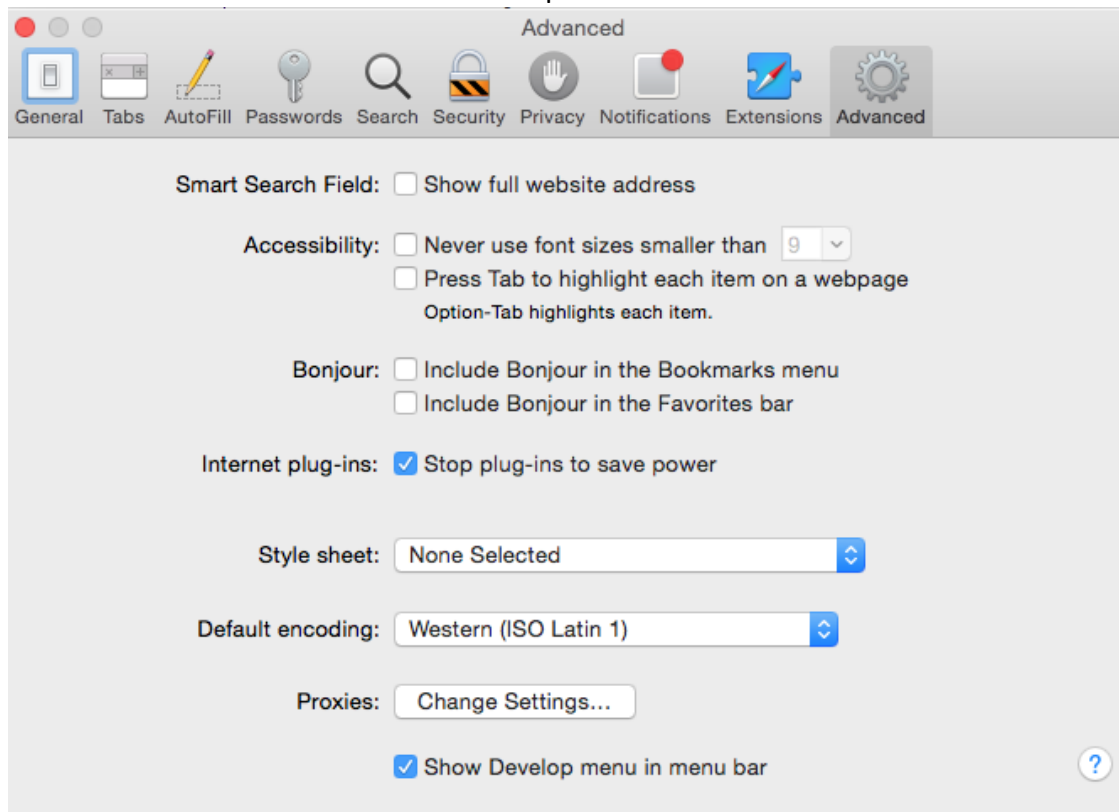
Advanced

General Tabs AutoFill Passwords Search Security Privacy Notifications Extensions Advanced

Smart Search Field: Show full website address

Accessibility: Never use font sizes smaller than 9
Press Tab to highlight each item on a webpage
Option-Tab highlights each item.

Bonjour: Include Bonjour in the Bookmarks menu
Include Bonjour in the Favorites bar

Internet plug-ins: Stop plug-ins to save power

Style sheet: None Selected

Default encoding: Western (ISO Latin 1)

Proxies: Change Settings...

Show Develop menu in menu bar

?